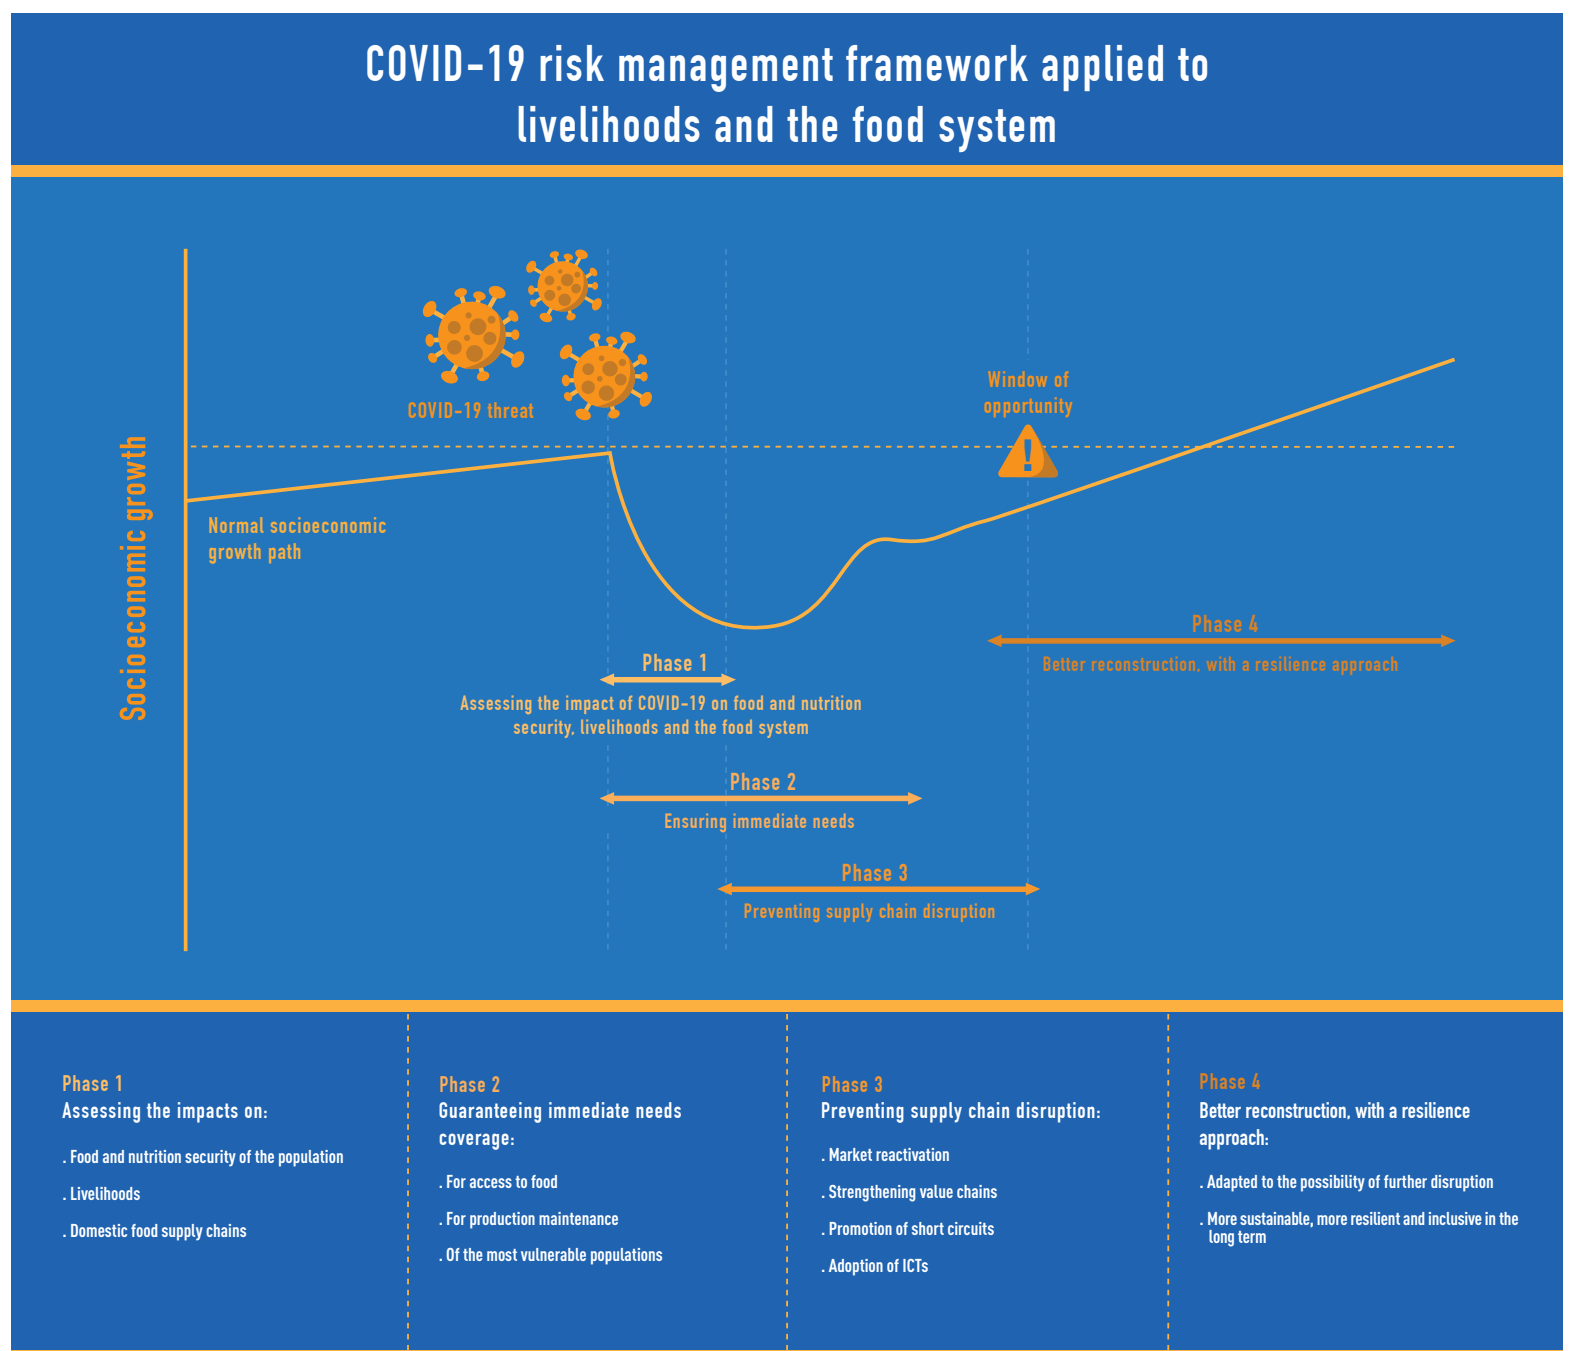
COVID-19 risk management framework applied to livelihoods and the food system

Socioeconomic growth

COVID-19 threat

Window of opportunity

Normal socioeconomic growth path

Phase 4
Better reconstruction, with a resilience approach

Phase 1
Assessing the impact of COVID-19 on food and nutrition security, livelihoods and the food system

Phase 2
Ensuring immediate needs

Phase 3
Preventing supply chain disruption

Phase 1
Assessing the impacts on:
. Food and nutrition security of the population
. Livelihoods
. Domestic food supply chains

Phase 2
Guaranteeing immediate needs coverage:
. For access to food
. For production maintenance
. Of the most vulnerable populations

Phase 3
Preventing supply chain disruption:
. Market reactivation
. Strengthening value chains
. Promotion of short circuits
. Adoption of ICTs

Phase 4
Better reconstruction, with a resilience approach:
. Adapted to the possibility of further disruption
. More sustainable, more resilient and inclusive in the long term